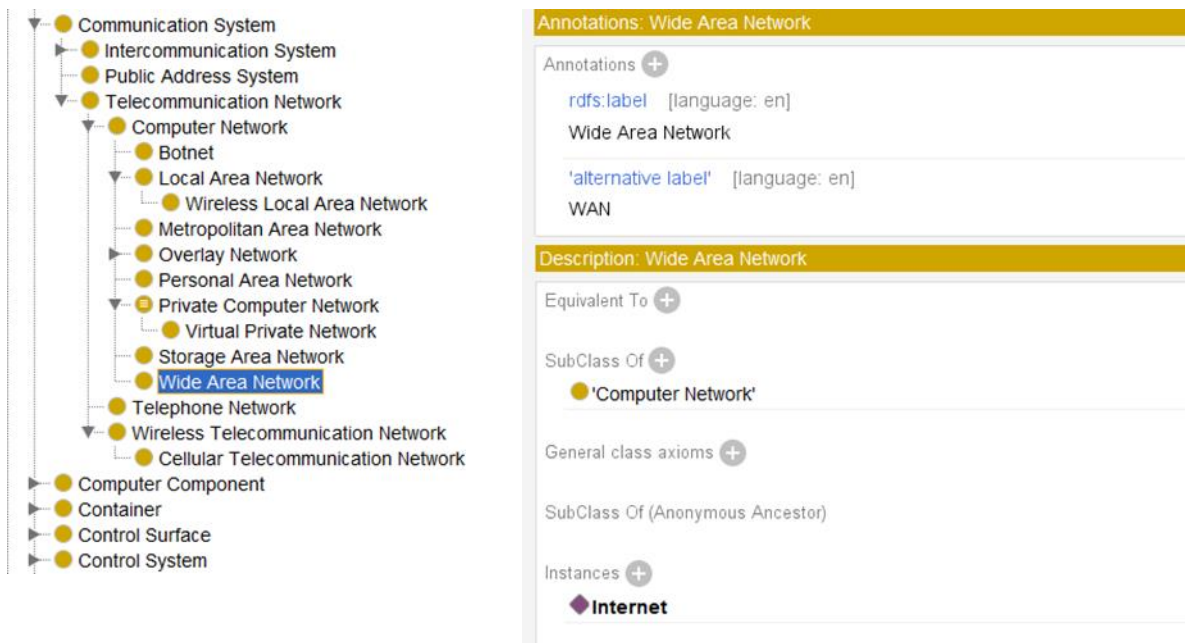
Communication System
Intercommunication System
Public Address System
Telecommunication Network
Computer Network
Botnet
Local Area Network
Wireless Local Area Network
Metropolitan Area Network
Overlay Network
Personal Area Network
Private Computer Network
Virtual Private Network
Storage Area Network
Wide Area Network
Telephone Network
Wireless Telecommunication Network
Cellular Telecommunication Network
Computer Component
Container
Control Surface
Control System

Annotations: Wide Area Network
Annotations
rdfs:label [language: en]
Wide Area Network
'alternative label' [language: en]
WAN

Description: Wide Area Network
Equivalent To
SubClass Of
'Computer Network'
General class axioms
SubClass Of (Anonymous Ancestor)
Instances
Internet